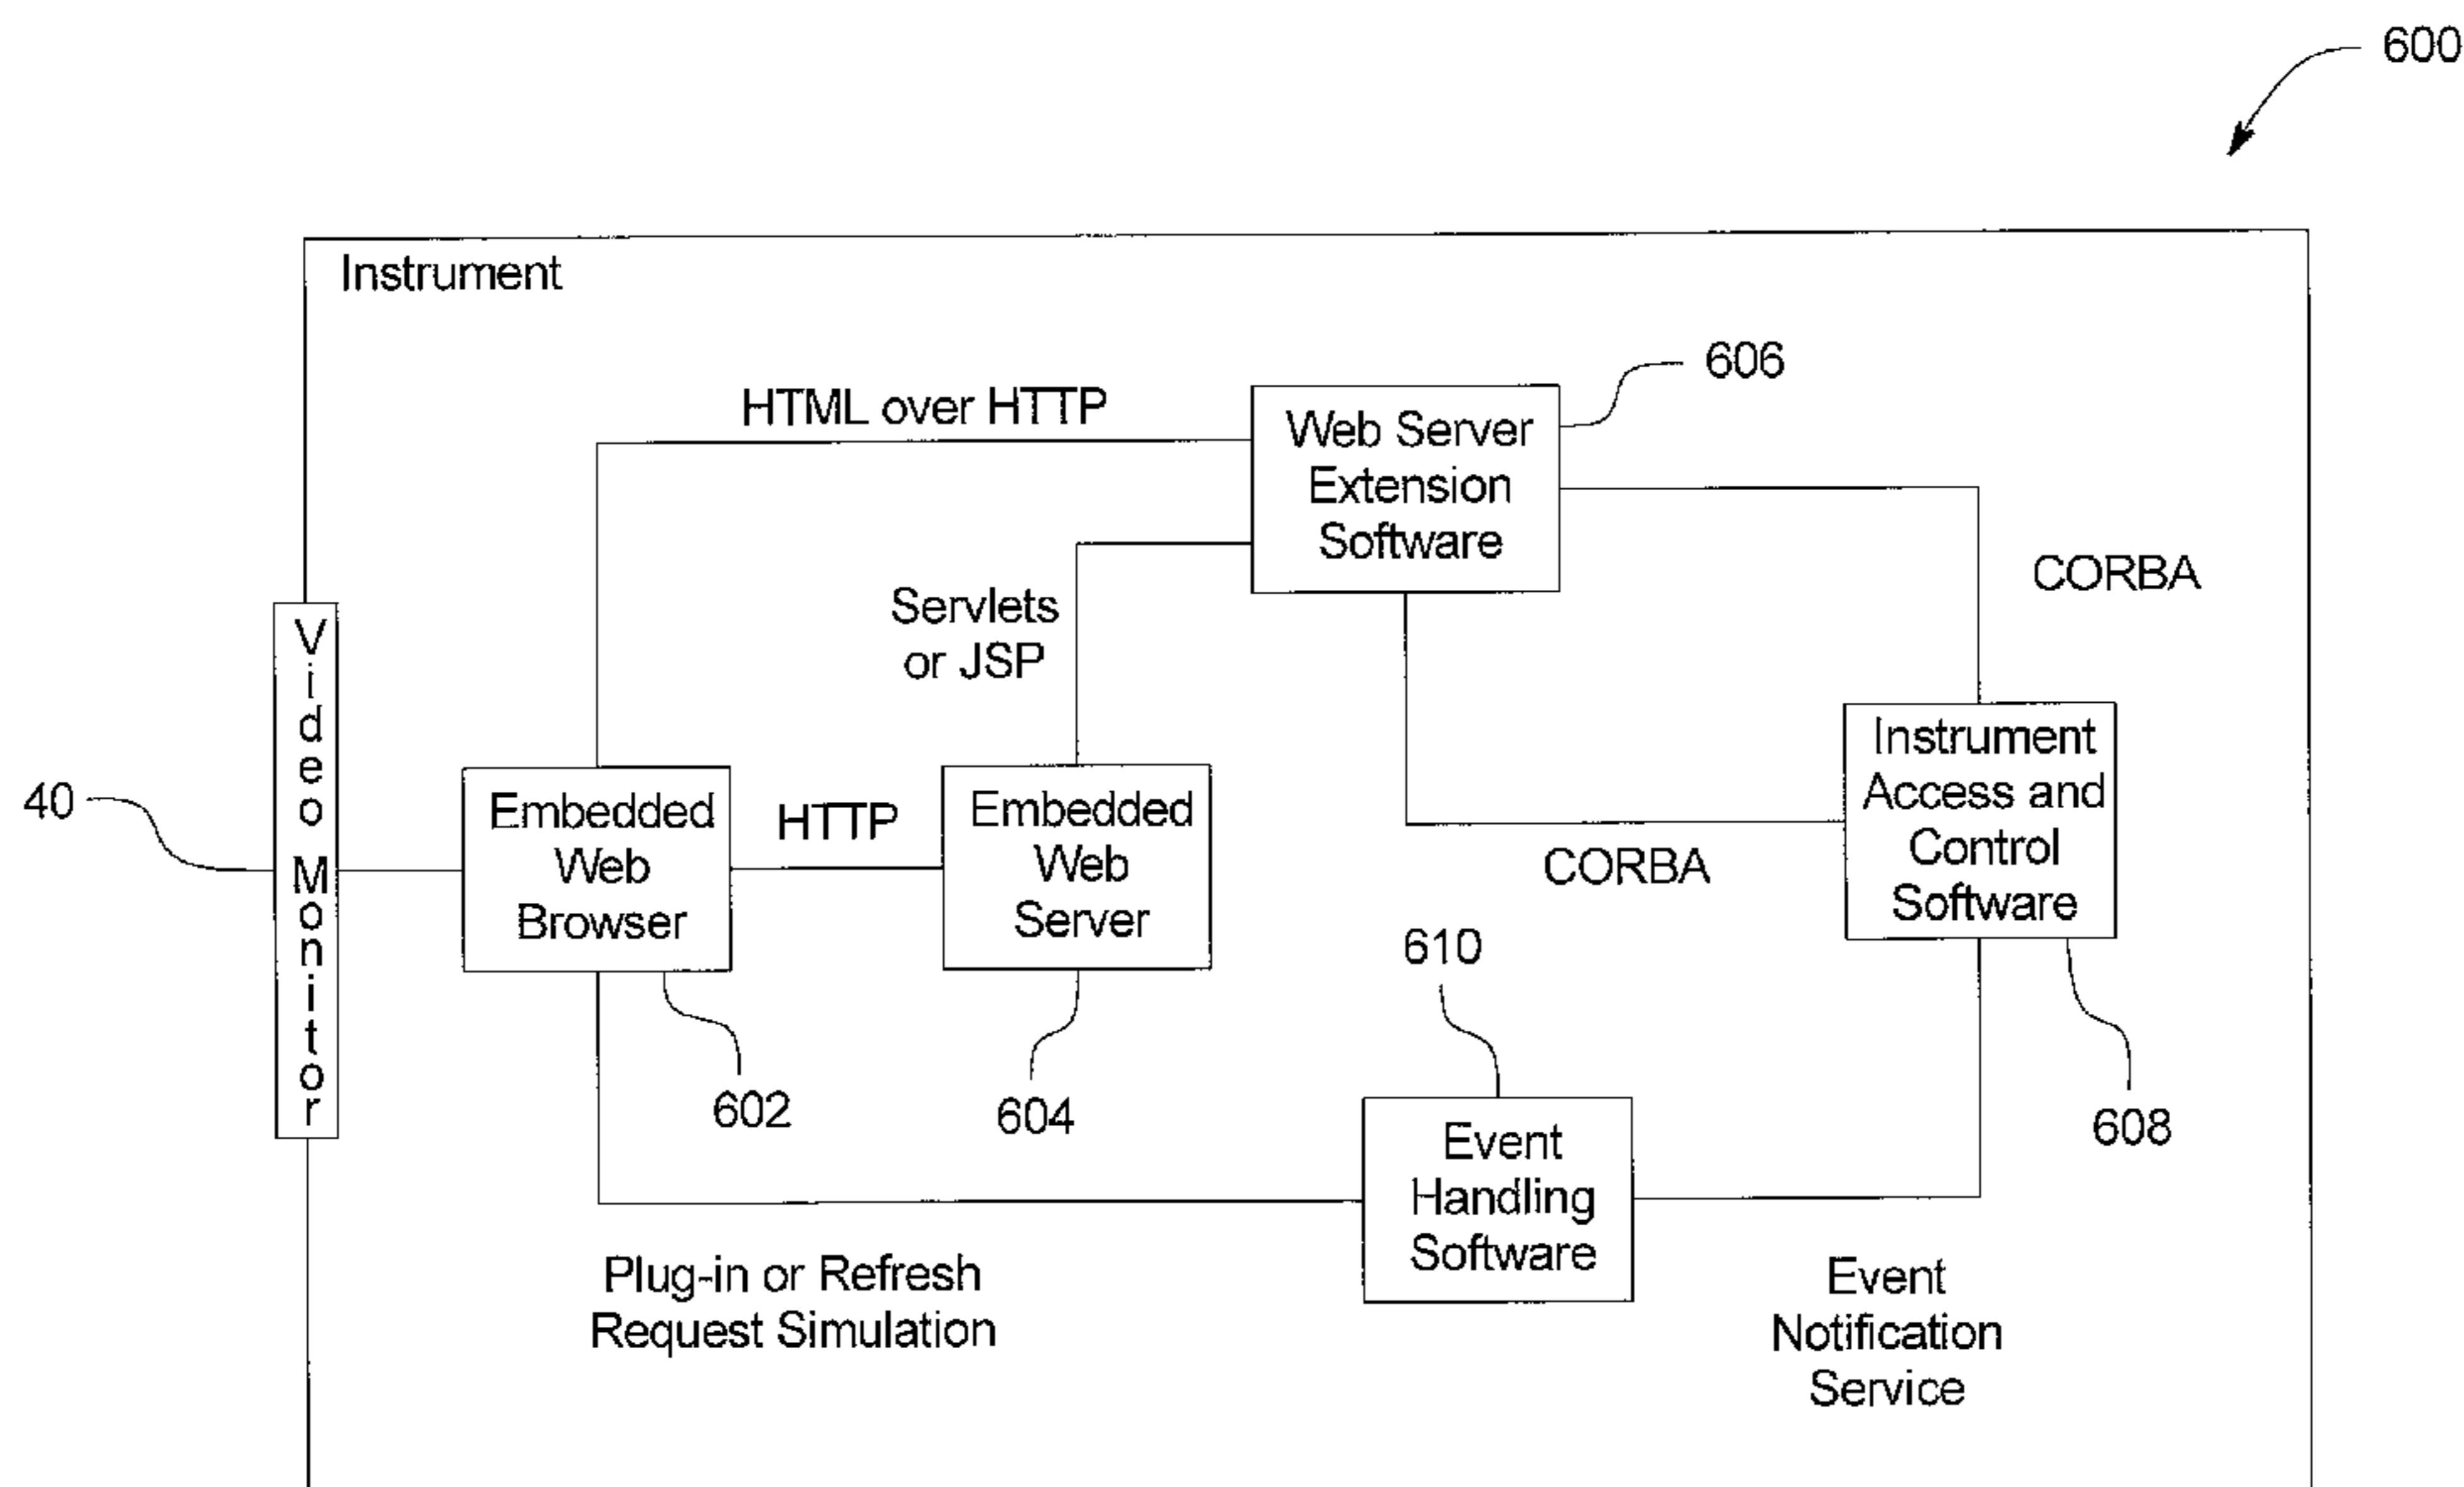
600

Instrument

606

HTML over HTTP

Web Server Extension Software

CORBA

Servlets or JSP

Video Monitor

40

Embedded Web Browser

HTTP

Embedded Web Server

Instrument Access and Control Software

CORBA

610

602

604

608

Event Handling Software

Plug-in or Refresh Request Simulation

Event Notification Service